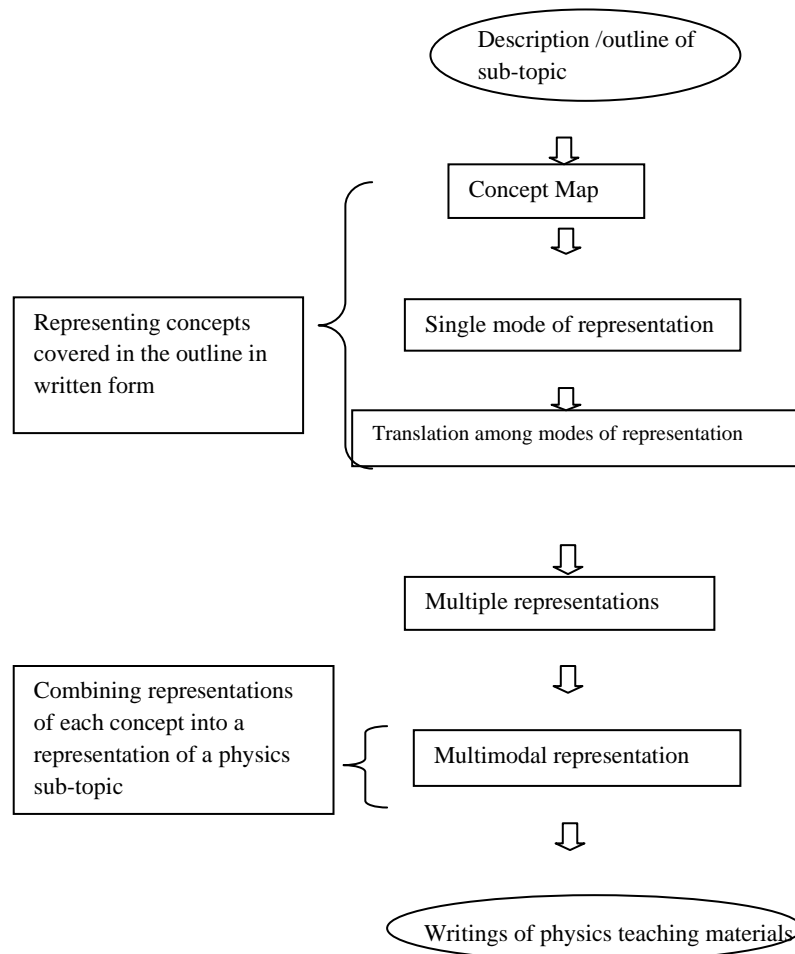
Description /outline of sub-topic

Concept Map

Representing concepts covered in the outline in written form

Single mode of representation

Translation among modes of representation

Multiple representations

Combining representations of each concept into a representation of a physics sub-topic

Multimodal representation

Writings of physics teaching materials